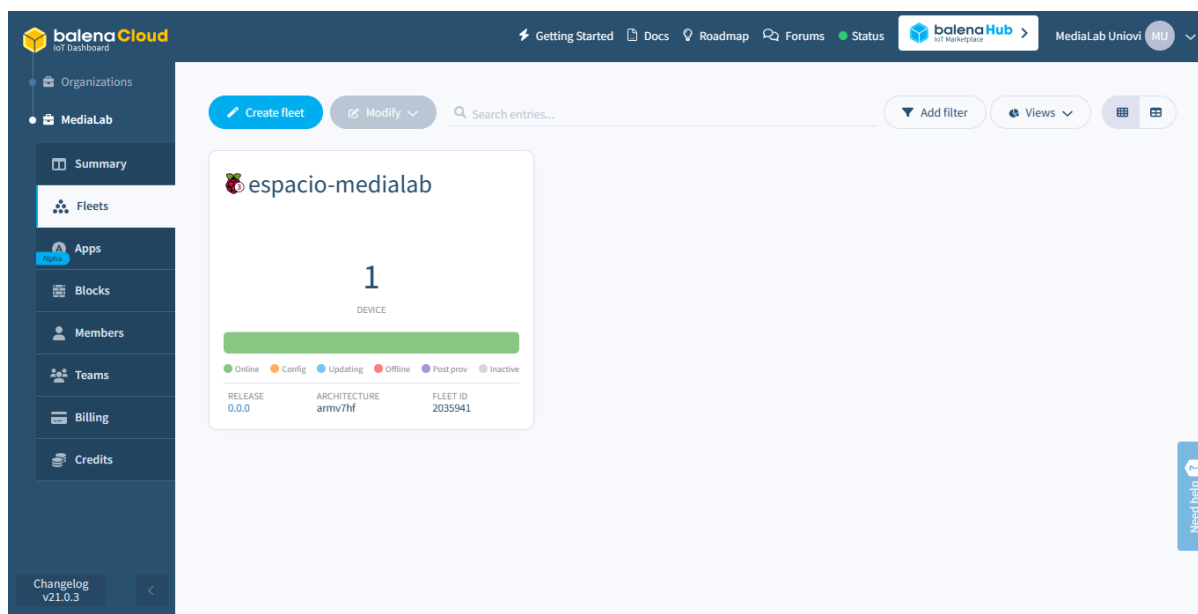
balenaCloud
IoT Dashboard

Getting Started Docs Roadmap Forums Status

balenaHub
IoT Marketplace

MediaLab Uniovi MU

Organizations
MediaLab
Summary
Fleets
Apps
Alpha
Blocks
Members
Teams
Billing
Credits

Changelog
v21.0.3

Create fleet
Modify
Search entries...
Add filter
Views

espacio-medialab

1
DEVICE

Online Config Updating Offline Post prov Inactive

| RELEASE | ARCHITECTURE | FLEET ID |
|---|---|---|
| 0.0.0 | armv7hf | 2035941 |

Need help